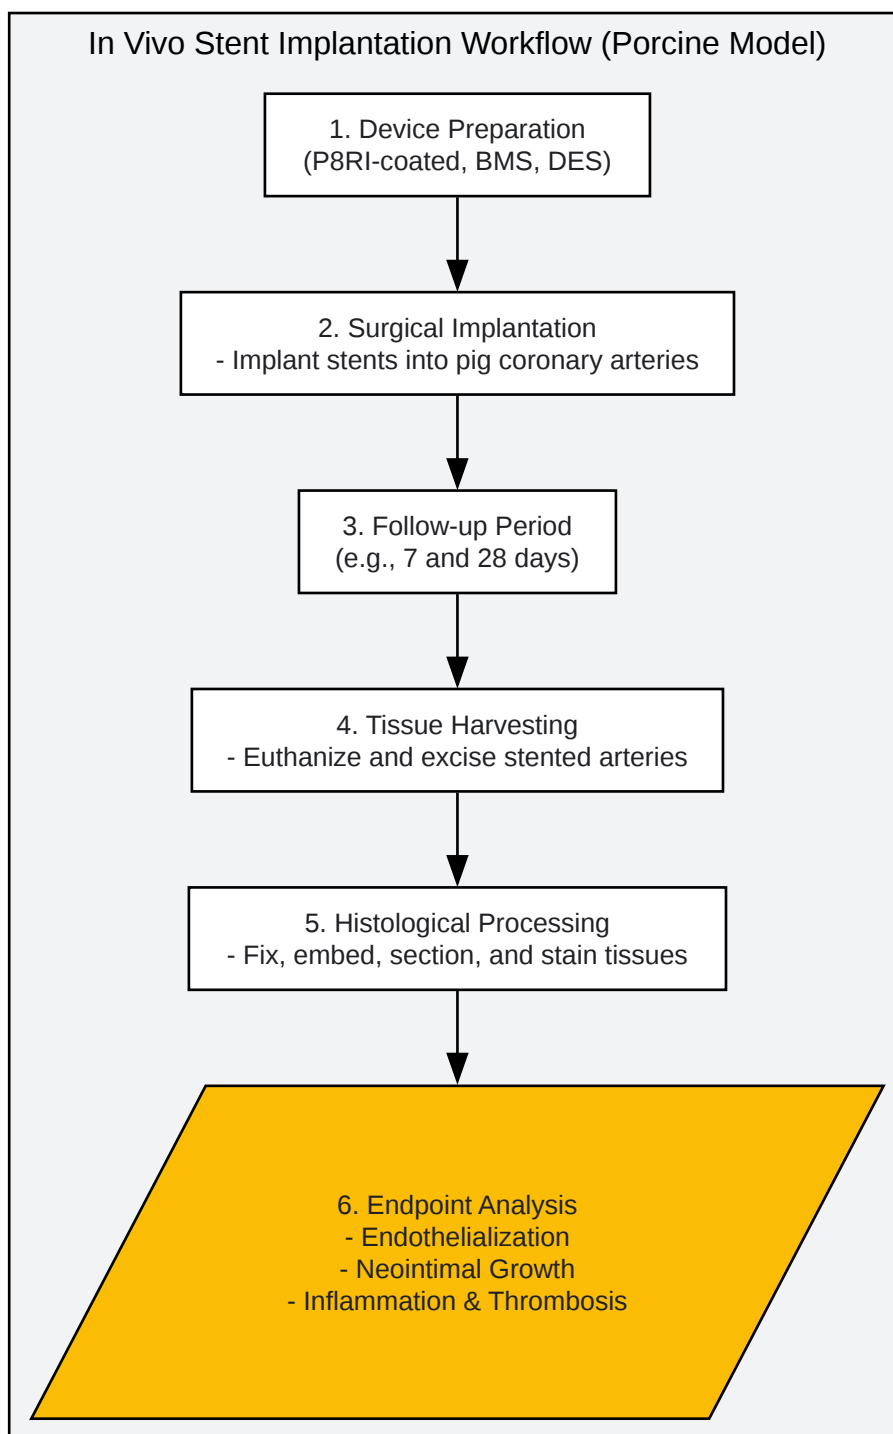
In Vivo Stent Implantation Workflow (Porcine Model)

1. Device Preparation
(P8RI-coated, BMS, DES)

2. Surgical Implantation
- Implant stents into pig coronary arteries

3. Follow-up Period
(e.g., 7 and 28 days)

4. Tissue Harvesting
- Euthanize and excise stented arteries

5. Histological Processing
- Fix, embed, section, and stain tissues

6. Endpoint Analysis
- Endothelialization
- Neointimal Growth
- Inflammation & Thrombosis